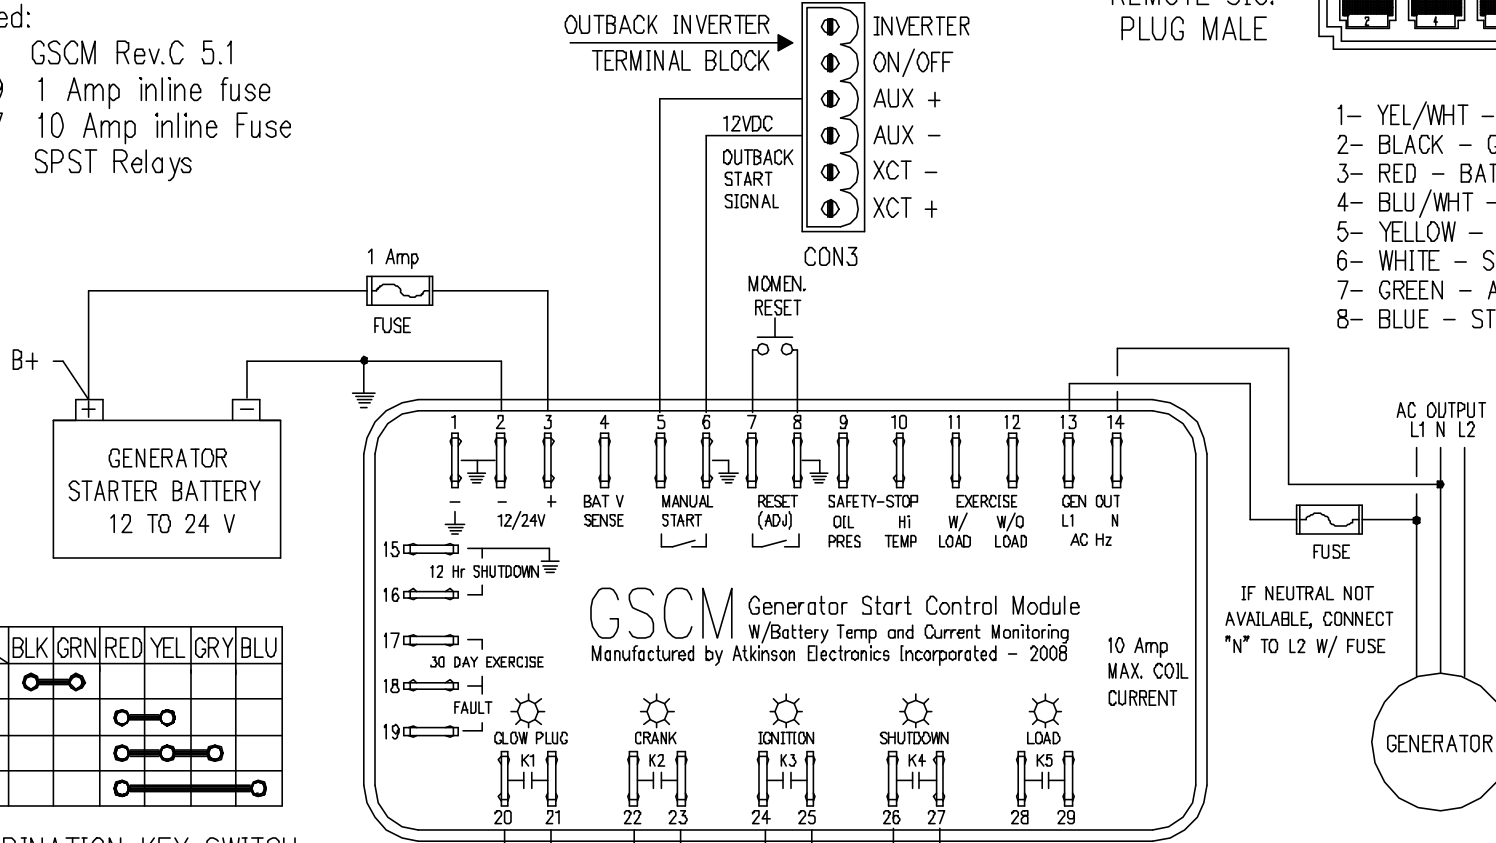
ed:
GSCM Rev.C 5.1
9 1 Amp inline fuse
7 10 Amp inline Fuse
SPST Relays

OUTBACK INVERTER
TERMINAL BLOCK

INVERTER
ON/OFF
AUX +
AUX −
XCT −
XCT +

12VDC
OUTBACK
START
SIGNAL

CON3

REMOTE SIG.
PLUG MALE

1– YEL/WHT –
2– BLACK – G
3– RED – BAT
4– BLU/WHT –
5– YELLOW –
6– WHITE – S
7– GREEN – A
8– BLUE – ST

1 Amp
FUSE

MOMEN.
RESET

B+

GENERATOR
STARTER BATTERY
12 TO 24 V

1 2 3 4 5 6 7 8 9 10 11 12 13 14

− − +
12/24V
BAT V
SENSE
MANUAL
START
RESET
(ADJ)
SAFETY-STOP
OIL
PRES
Hi
TEMP
EXERCISE
W/
LOAD
W/O
LOAD
GEN OUT
L1 N
AC Hz

AC OUTPUT
L1 N L2

FUSE

IF NEUTRAL NOT
AVAILABLE, CONNECT
"N" TO L2 W/ FUSE

15
12 Hr SHUTDOWN
16
17
30 DAY EXERCISE
18
FAULT
19

GSCM Generator Start Control Module
W/Battery Temp and Current Monitoring
Manufactured by Atkinson Electronics Incorporated – 2008

10 Amp
MAX. COIL
CURRENT

GLOW PLUG
K1
CRANK
K2
IGNITION
K3
SHUTDOWN
K4
LOAD
K5

20 21 22 23 24 25 26 27 28 29

GENERATOR

| BLK | GRN | RED | YEL | GRY | BLU |
|---|---|---|---|---|---|

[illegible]INATION KEY SWITCH